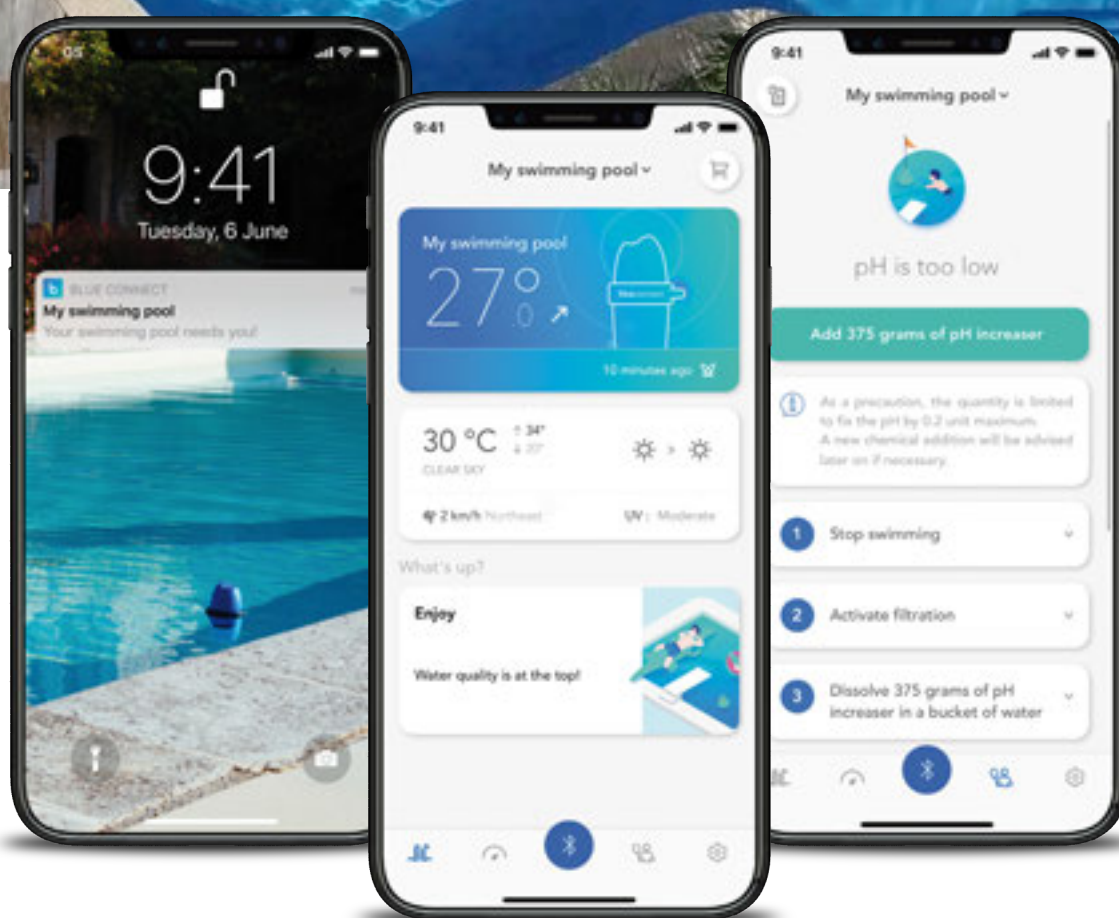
9:41

Tuesday, 6 June

BLUE CONNECT

My swimming pool

Your swimming pool needs you!

9:41

My swimming pool

My swimming pool

27°0

10 minutes ago

30 °C

↑34°

↓20°

CLEAR SKY

2 km/h Northeast

UV: Moderate

What's up?

Enjoy

Water quality is at the top!

9:41

My swimming pool

pH is too low

Add 375 grams of pH increaser

As a precaution, the quantity is limited to fix the pH by 0.2 unit maximum. A new chemical addition will be advised later on if necessary.

1 Stop swimming

2 Activate filtration

3 Dissolve 375 grams of pH increaser in a bucket of water